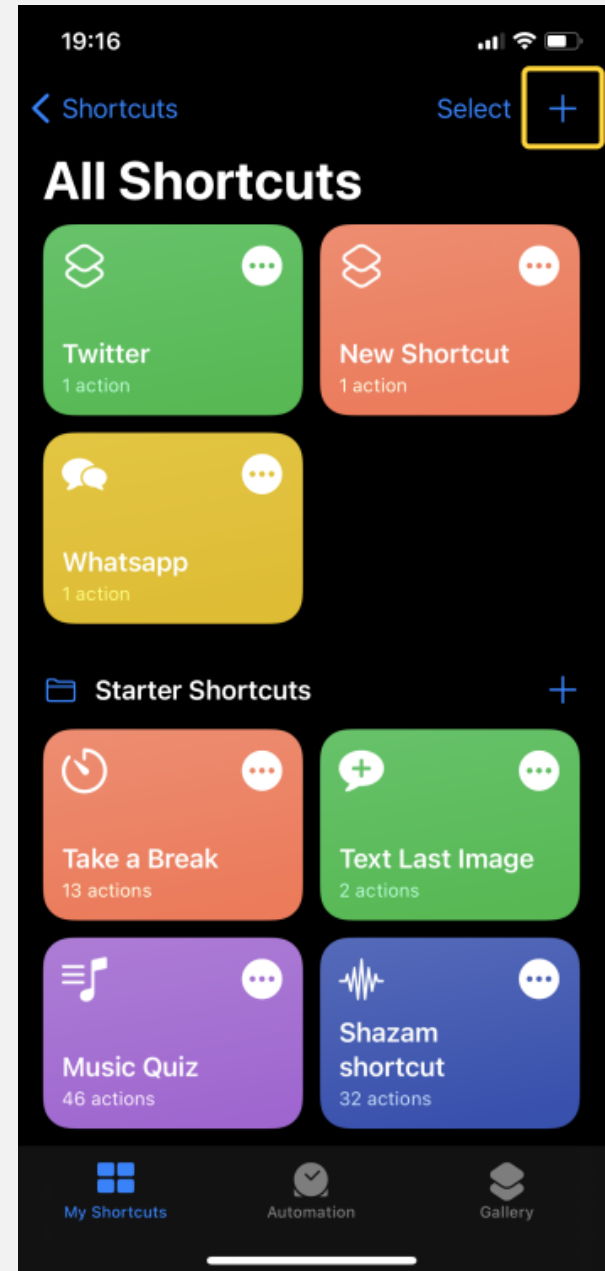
19:16

Shortcuts

Select +

All Shortcuts

Twitter
1 action

New Shortcut
1 action

Whatsapp
1 action

Starter Shortcuts +

Take a Break
13 actions

Text Last Image
2 actions

Music Quiz
46 actions

Shazam shortcut
32 actions

My Shortcuts

Automation

Gallery